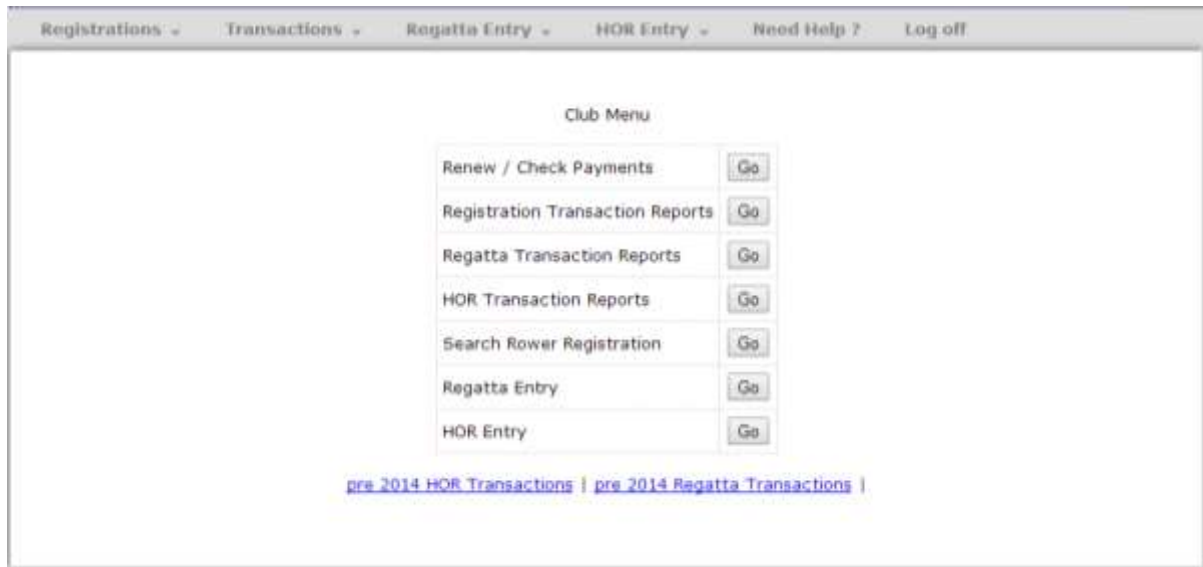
Registrations ⌄ Transactions ⌄ Regatta Entry ⌄ HOR Entry ⌄ Need Help ? Log off

Club Menu

| | |
|---|---|
| Renew / Check Payments | Go |
| Registration Transaction Reports | Go |
| Regatta Transaction Reports | Go |
| HOR Transaction Reports | Go |
| Search Rower Registration | Go |
| Regatta Entry | Go |
| HOR Entry | Go |

pre 2014 HOR Transactions | pre 2014 Regatta Transactions |